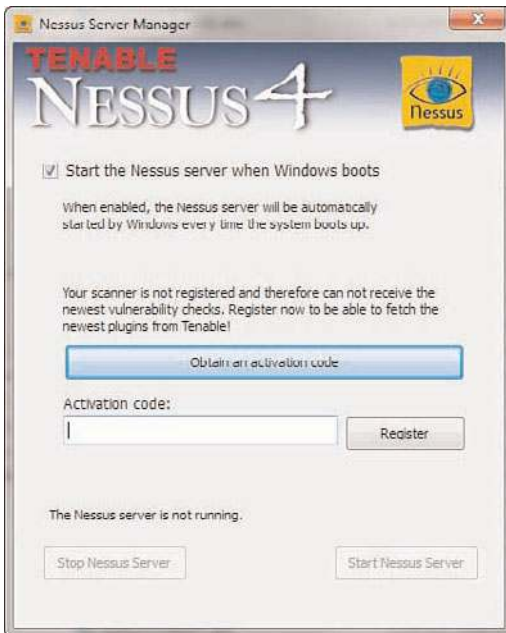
Nessus Server Manager

TENABLE
NESSUS 4

Nessus

Start the Nessus server when Windows boots

When enabled, the Nessus server will be automatically started by Windows every time the system boots up.

Your scanner is not registered and therefore can not receive the newest vulnerability checks. Register now to be able to fetch the newest plugins from Tenable!

Obtain an activation code

Activation code:

Register

The Nessus server is not running.

Stop Nessus Server

Start Nessus Server